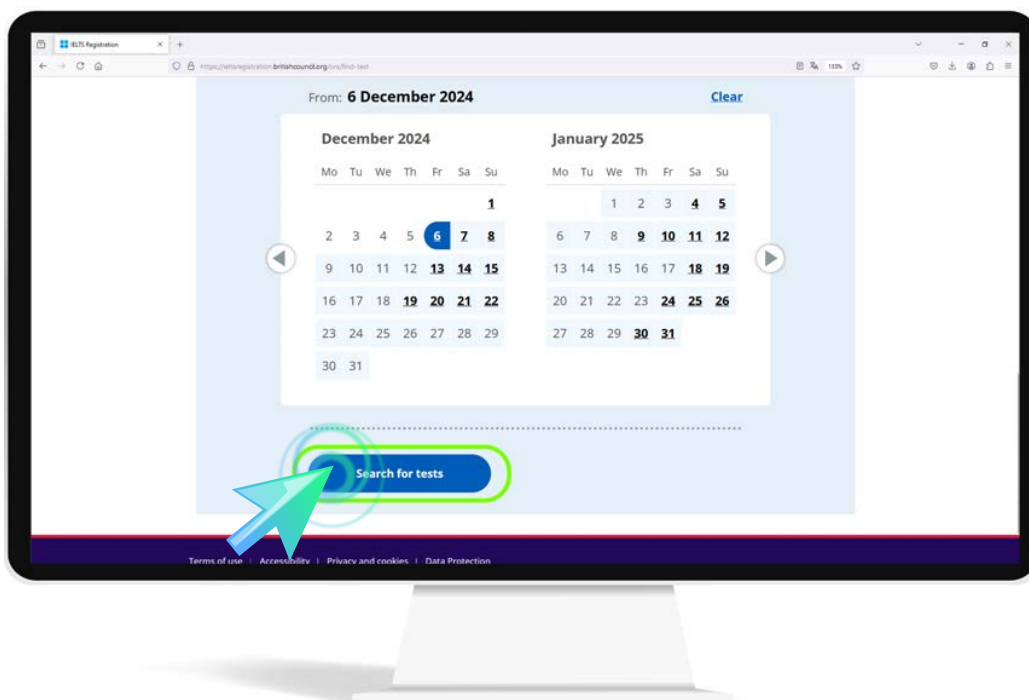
IELTS Registration × +

https://ieltsregistration.britishcouncil.org/ors/find-test

133%

From: **6 December 2024** Clear

December 2024

| Mo | Tu | We | Th | Fr | Sa | Su |
|---|---|---|---|---|---|---|
| | | | | | | 1 |
| 2 | 3 | 4 | 5 | 6 | 7 | 8 |
| 9 | 10 | 11 | 12 | 13 | 14 | 15 |
| 16 | 17 | 18 | 19 | 20 | 21 | 22 |
| 23 | 24 | 25 | 26 | 27 | 28 | 29 |
| 30 | 31 | | | | | |

January 2025

| Mo | Tu | We | Th | Fr | Sa | Su |
|---|---|---|---|---|---|---|
| | | 1 | 2 | 3 | 4 | 5 |
| 6 | 7 | 8 | 9 | 10 | 11 | 12 |
| 13 | 14 | 15 | 16 | 17 | 18 | 19 |
| 20 | 21 | 22 | 23 | 24 | 25 | 26 |
| 27 | 28 | 29 | 30 | 31 | | |

Search for tests

Terms of use | Accessibility | Privacy and cookies | Data Protection